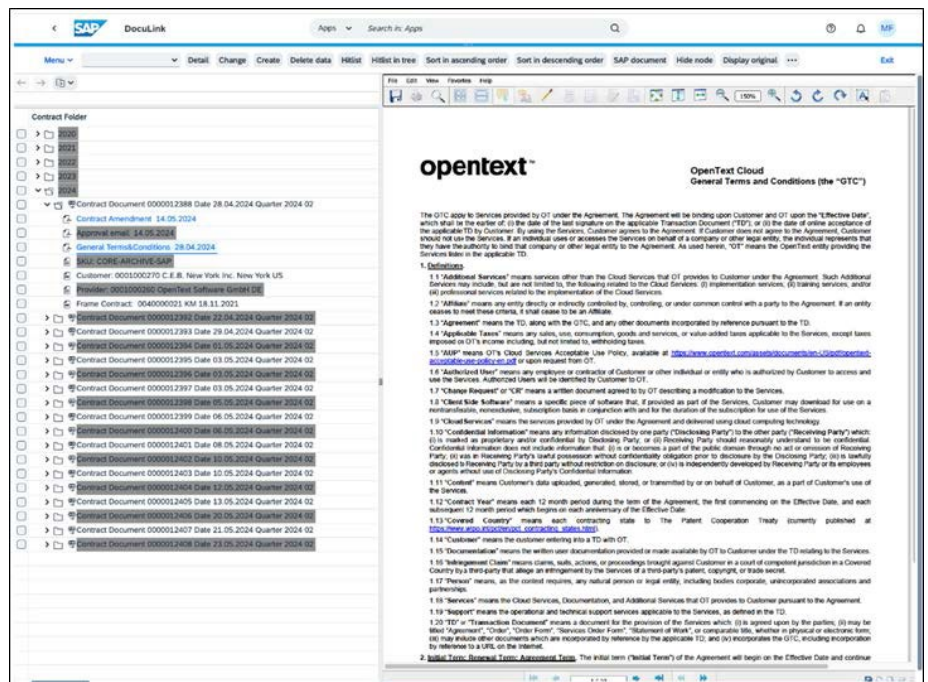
SAP DocuLink

Apps Search in: Apps

MF

Menu Detail Change Create Delete data Hitlist Hitlist in tree Sort in ascending order Sort in descending order SAP document Hide node Display original ··· Exit

Contract Folder

2020
2021
2022
2023
2024
Contract Document 0000012388 Date 28.04.2024 Quarter 2024 02
Contract Amendment 14.05.2024
Approval email 14.05.2024
General Terms&Conditions 28.04.2024
SKU: CORE-ARCHIVE-SAP
Customer: 0001000270 C.E.B. New York Inc. New York US
Provider: 0001000260 OpenText Software GmbH DE
Frame Contract: 0040000021 KM 18.11.2021
Contract Document 0000012392 Date 22.04.2024 Quarter 2024 02
Contract Document 0000012393 Date 29.04.2024 Quarter 2024 02
Contract Document 0000012394 Date 01.05.2024 Quarter 2024 02
Contract Document 0000012395 Date 03.05.2024 Quarter 2024 02
Contract Document 0000012396 Date 03.05.2024 Quarter 2024 02
Contract Document 0000012397 Date 03.05.2024 Quarter 2024 02
Contract Document 0000012398 Date 05.05.2024 Quarter 2024 02
Contract Document 0000012399 Date 06.05.2024 Quarter 2024 02
Contract Document 0000012400 Date 06.05.2024 Quarter 2024 02
Contract Document 0000012401 Date 08.05.2024 Quarter 2024 02
Contract Document 0000012402 Date 10.05.2024 Quarter 2024 02
Contract Document 0000012403 Date 10.05.2024 Quarter 2024 02
Contract Document 0000012404 Date 12.05.2024 Quarter 2024 02
Contract Document 0000012405 Date 13.05.2024 Quarter 2024 02
Contract Document 0000012406 Date 20.05.2024 Quarter 2024 02
Contract Document 0000012407 Date 21.05.2024 Quarter 2024 02
Contract Document 0000012408 Date 23.05.2024 Quarter 2024 02

File Edit View Favorites Help

opentext

OpenText Cloud
General Terms and Conditions (the "GTC")

The GTC apply to Services provided by OT under the Agreement. The Agreement will be binding upon Customer and OT upon the "Effective Date", which shall be the earlier of: (i) the date of the last signature on the applicable Transaction Document ("TD"); or (ii) the date of online acceptance of the applicable TD by Customer. By using the Services, Customer agrees to the Agreement. If Customer does not agree to the Agreement, Customer should not use the Services. If an individual uses or accesses the Services on behalf of a company or other legal entity, the individual represents that they have the authority to bind that company or other legal entity to the Agreement. As used herein, "OT" means the OpenText entity providing the Services listed in the applicable TD.

1. Definitions

1.1 "Additional Services" means services other than the Cloud Services that OT provides to Customer under the Agreement. Such Additional Services may include, but are not limited to, the following related to the Cloud Services: (i) implementation services; (ii) training services; and/or (iii) professional services related to the implementation of the Cloud Services.

1.2 "Affiliate" means any entity directly or indirectly controlled by, controlling, or under common control with a party to the Agreement. If an entity ceases to meet these criteria, it shall cease to be an Affiliate.

1.3 "Agreement" means the TD, along with the GTC, and any other documents incorporated by reference pursuant to the TD.

1.4 "Applicable Taxes" means any sales, use, consumption, goods and services, or value-added taxes applicable to the Services, except taxes imposed on OT's income including, but not limited to, withholding taxes.

1.5 "AUP" means OT's Cloud Services Acceptable Use Policy, available at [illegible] or upon request from OT.

1.6 "Authorized User" means any employee or contractor of Customer or other individual or entity who is authorized by Customer to access and use the Services. Authorized Users will be identified by Customer to OT.

1.7 "Change Request" or "CR" means a written document agreed to by OT describing a modification to the Services.

1.8 "Client Side Software" means a specific piece of software that, if provided as part of the Services, Customer may download for use on a nontransferable, nonexclusive, subscription basis in conjunction with and for the duration of the subscription for use of the Services.

1.9 "Cloud Services" means the services provided by OT under the Agreement and delivered using cloud computing technology.

1.10 "Confidential Information" means any information disclosed by one party ("Disclosing Party") to the other party ("Receiving Party") which: (i) is marked as proprietary and/or confidential by Disclosing Party; or (ii) Receiving Party should reasonably understand to be confidential. Confidential Information does not include information that: (i) is or becomes a part of the public domain through no act or omission of Receiving Party; (ii) was in Receiving Party's lawful possession without confidentiality obligation prior to disclosure by the Disclosing Party; (iii) is lawfully disclosed to Receiving Party by a third party without restriction on disclosure; or (iv) is independently developed by Receiving Party or its employees or agents without use of Disclosing Party's Confidential Information.

1.11 "Content" means Customer's data uploaded, generated, stored, or transmitted by or on behalf of Customer, as a part of Customer's use of the Services.

1.12 "Contract Year" means each 12 month period during the term of the Agreement, the first commencing on the Effective Date, and each subsequent 12 month period which begins on each anniversary of the Effective Date.

1.13 "Covered Country" means each contracting state to The Patent Cooperation Treaty (currently published at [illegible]).

1.14 "Customer" means the customer entering into a TD with OT.

1.15 "Documentation" means the written user documentation provided or made available by OT to Customer under the TD relating to the Services.

1.16 "Infringement Claim" means claims, suits, actions, or proceedings brought against Customer in a court of competent jurisdiction in a Covered Country by a third-party that allege an infringement by the Services of a third-party patent, copyright, or trade secret.

1.17 "Person" means, as the context requires, any natural person or legal entity, including bodies corporate, unincorporated associations and partnerships.

1.18 "Services" means the Cloud Services, Documentation, and Additional Services that OT provides to Customer pursuant to the Agreement.

1.19 "Support" means the operational and technical support services applicable to the Services, as defined in the TD.

1.20 "TD" or "Transaction Document" means a document for the provision of the Services which: (i) is agreed upon by the parties; (ii) may be titled "Agreement", "Order", "Order Form", "Services Order Form", "Statement of Work", or comparable title, whether in physical or electronic form; (iii) may include other documents which are incorporated by reference by the applicable TD; and (iv) incorporates the GTC, including incorporation by reference to a URL on the internet.

2. Initial Term; Renewal Term; Agreement Term. The initial term ("Initial Term") of the Agreement will begin on the Effective Date and continue